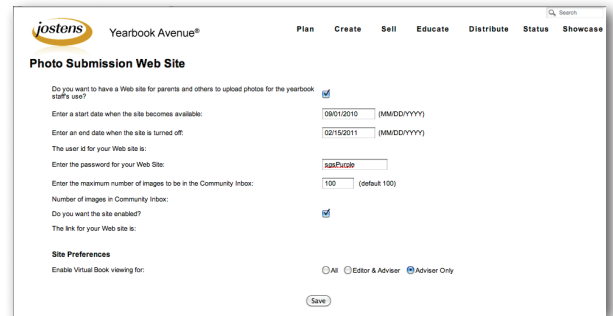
jostens Yearbook Avenue®

Search

Plan Create Sell Educate Distribute Status Showcase

Photo Submission Web Site

Do you want to have a Web site for parents and others to upload photos for the yearbook staff's use?

Enter a start date when the site becomes available: 09/01/2010 (MM/DD/YYYY)

Enter an end date when the site is turned off: 02/15/2011 (MM/DD/YYYY)

The user id for your Web site is:

Enter the password for your Web Site: sgsPurple

Enter the maximum number of images to be in the Community Inbox: 100 (default 100)

Number of images in Community Inbox:

Do you want the site enabled?

The link for your Web site is:

Site Preferences

Enable Virtual Book viewing for: All Editor & Adviser Adviser Only

Save